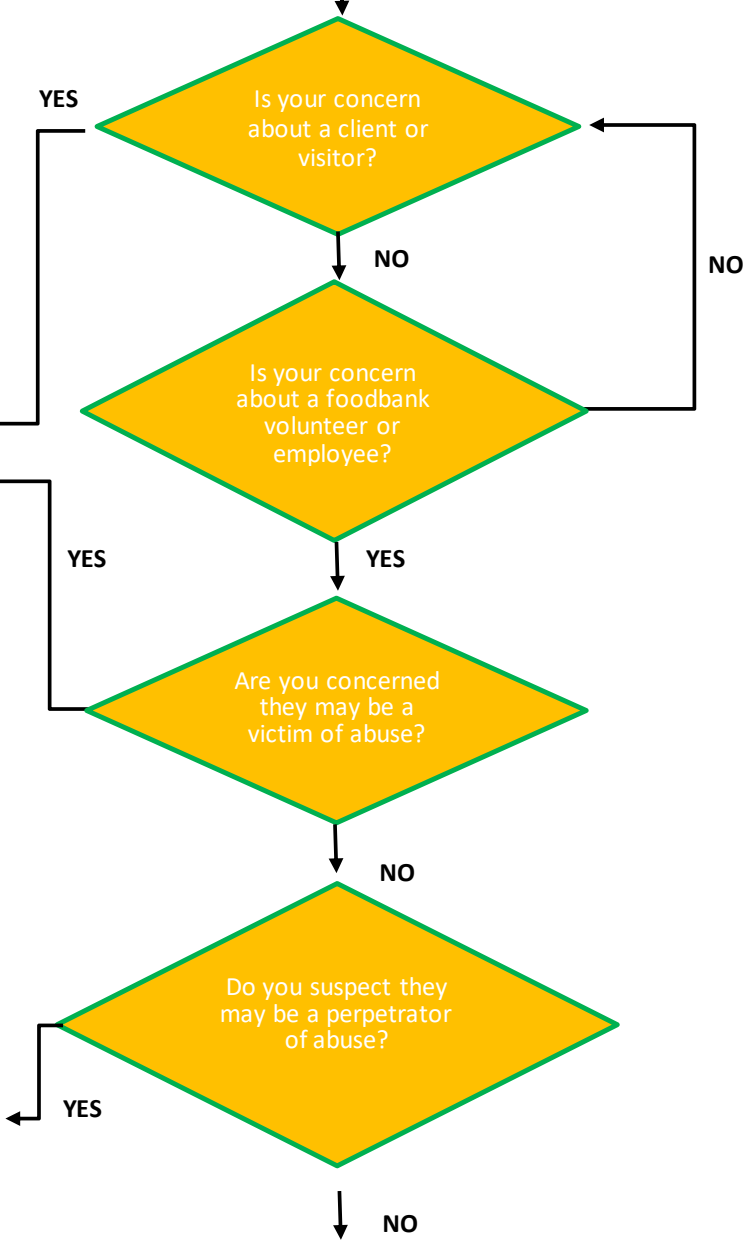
YES

Is your concern about a client or visitor?

NO

NO

Is your concern about a foodbank volunteer or employee?

YES

YES

Are you concerned they may be a victim of abuse?

NO

Do you suspect they may be a perpetrator of abuse?

YES

NO